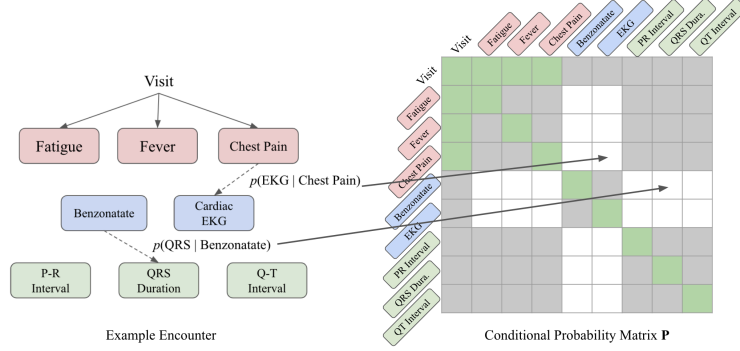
Visit

Fatigue

Fever

Chest Pain

Benzonatate

Cardiac EKG

$p$(EKG | Chest Pain)

$p$(QRS | Benzonatate)

P-R Interval

QRS Duration

Q-T Interval

Example Encounter

Visit

Fatigue

Fever

Chest Pain

Benzonatate

EKG

PR Interval

QRS Dura.

QT Interval

Visit

Fatigue

Fever

Chest Pain

Benzonatate

EKG

PR Interval

QRS Dura.

QT Interval

Conditional Probability Matrix **P**